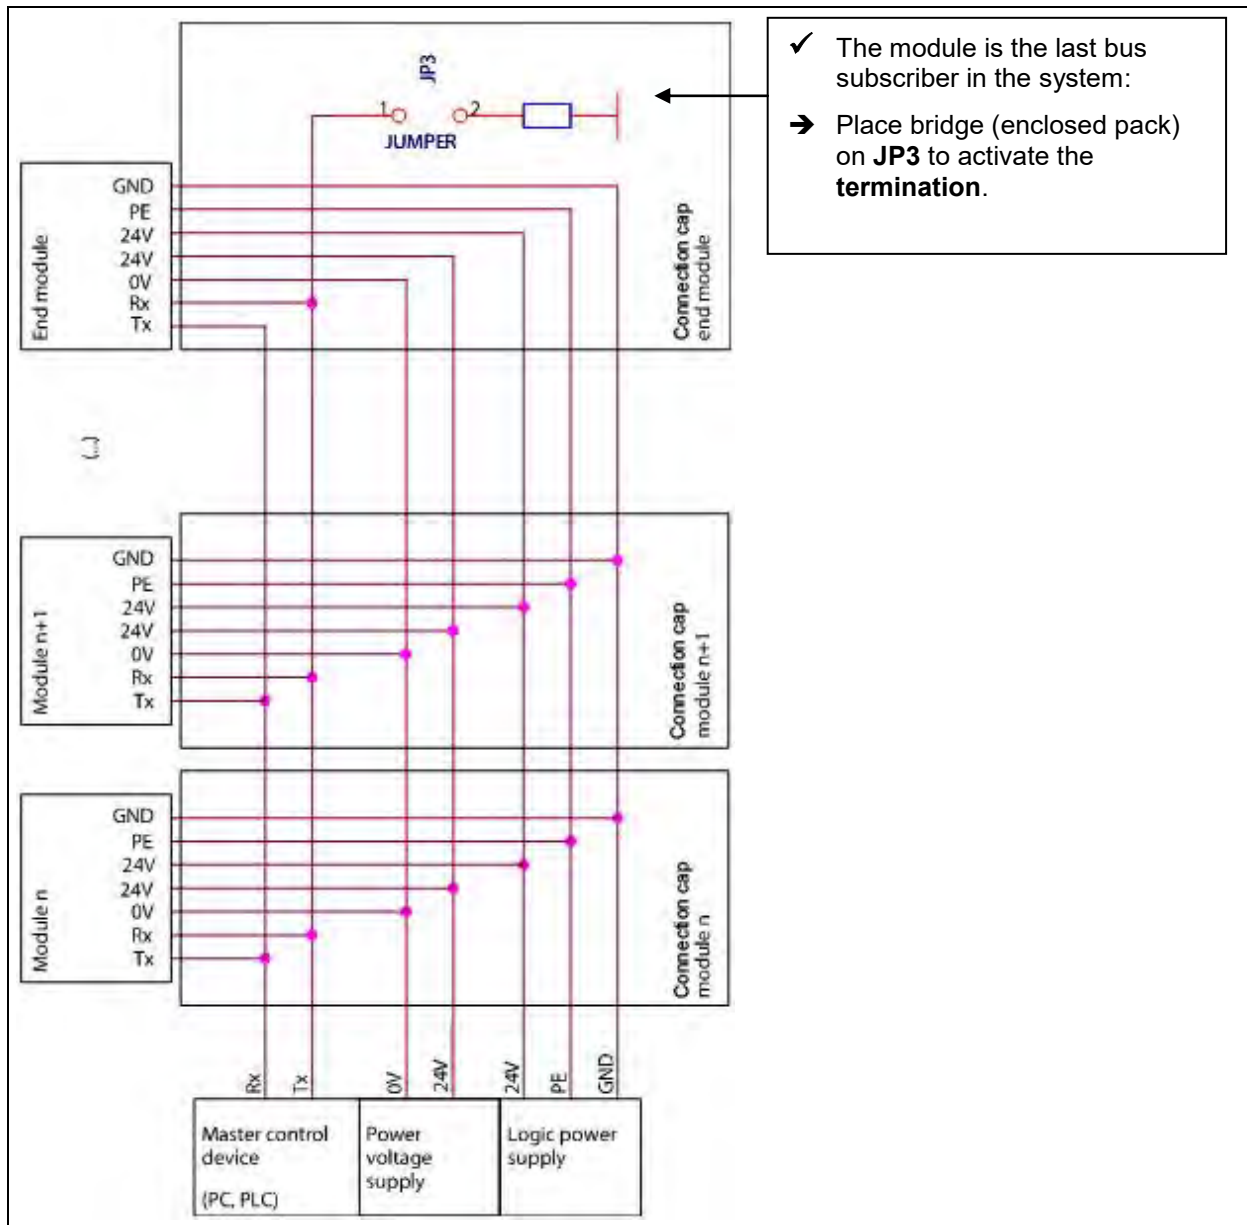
JP3

1 2

JUMPER

✓ The module is the last bus subscriber in the system:

➔ Place bridge (enclosed pack) on **JP3** to activate the **termination**.

End module

GND
PE
24V
24V
0V
Rx
Tx

Connection cap end module

(...)

Module n+1

GND
PE
24V
24V
0V
Rx
Tx

Connection cap module n+1

Module n

GND
PE
24V
24V
0V
Rx
Tx

Connection cap module n

Rx Tx 0V 24V 24V PE GND

Master control device

(PC, PLC)

Power voltage supply

Logic power supply